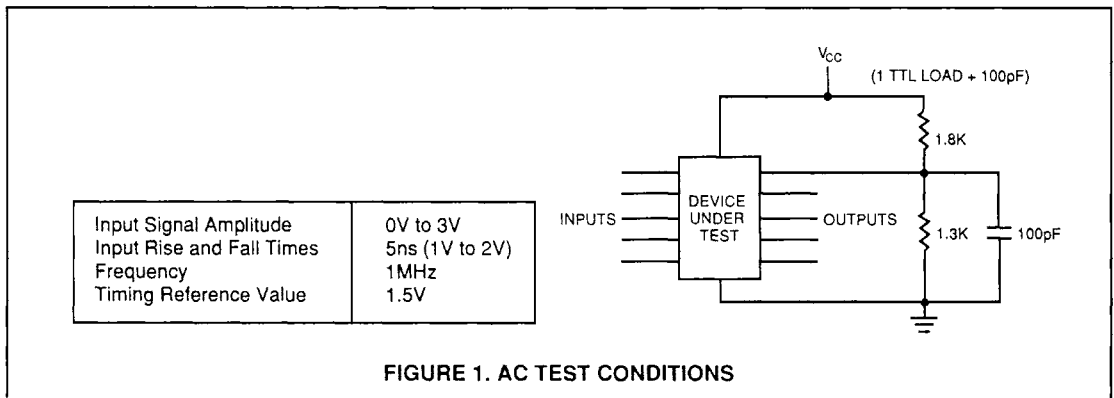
| Input Signal Amplitude | 0V to 3V |
|---|---|
| Input Rise and Fall Times | 5ns (1V to 2V) |
| Frequency | 1MHz |
| Timing Reference Value | 1.5V |

$V_{CC}$

(1 TTL LOAD + 100pF)

1.8K

INPUTS

DEVICE UNDER TEST

OUTPUTS

1.3K

100pF

FIGURE 1. AC TEST CONDITIONS